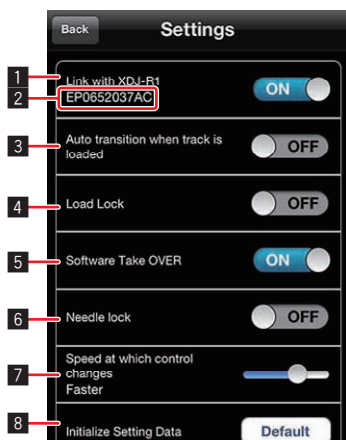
Back

Settings

1
Link with XDJ-R1
2
EP0652037AC
ON

3
Auto transition when track is loaded
OFF

4
Load Lock
OFF

5
Software Take OVER
ON

6
Needle lock
OFF

7
Speed at which control changes
Faster

8
Initialize Setting Data
Default